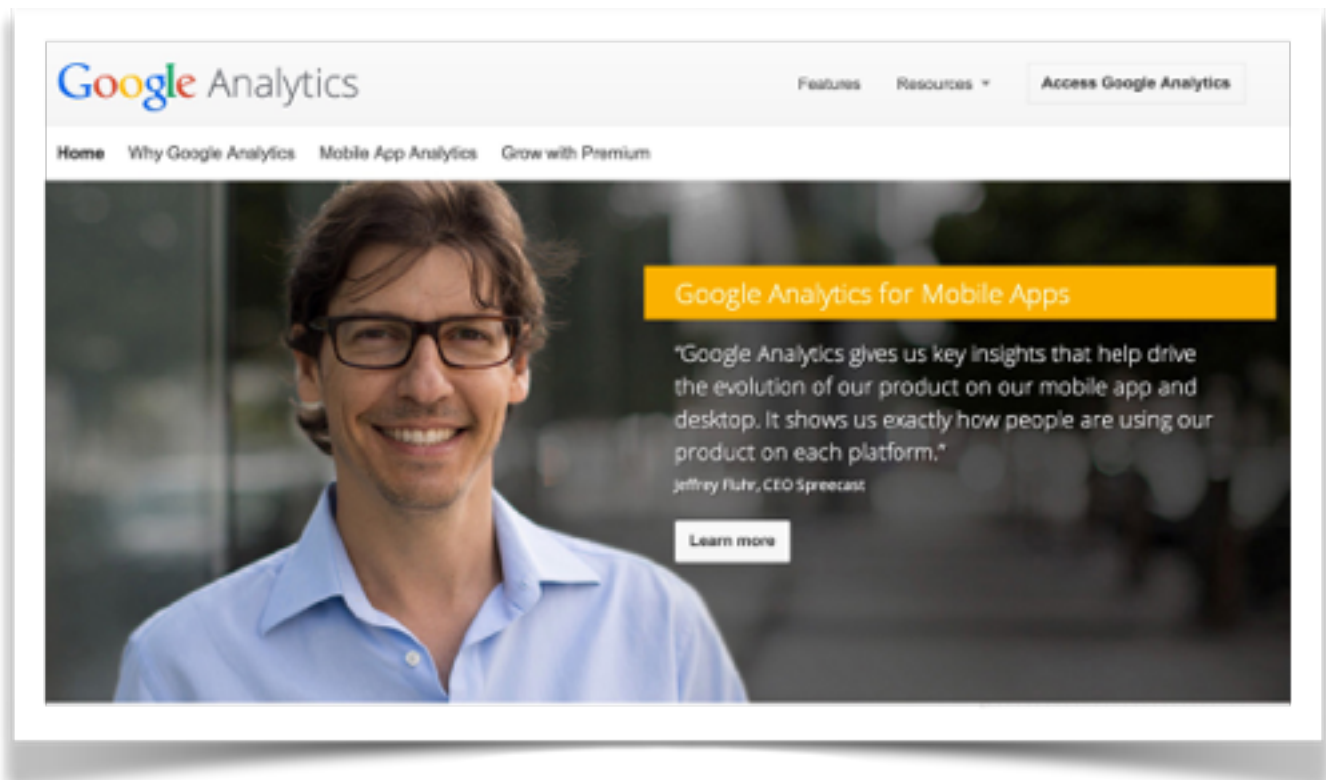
Google Analytics

Features Resources ▾ Access Google Analytics

Home Why Google Analytics Mobile App Analytics Grow with Premium

Google Analytics for Mobile Apps

"Google Analytics gives us key insights that help drive the evolution of our product on our mobile app and desktop. It shows us exactly how people are using our product on each platform."

Jeffrey Fluhr, CEO Spreecast

Learn more